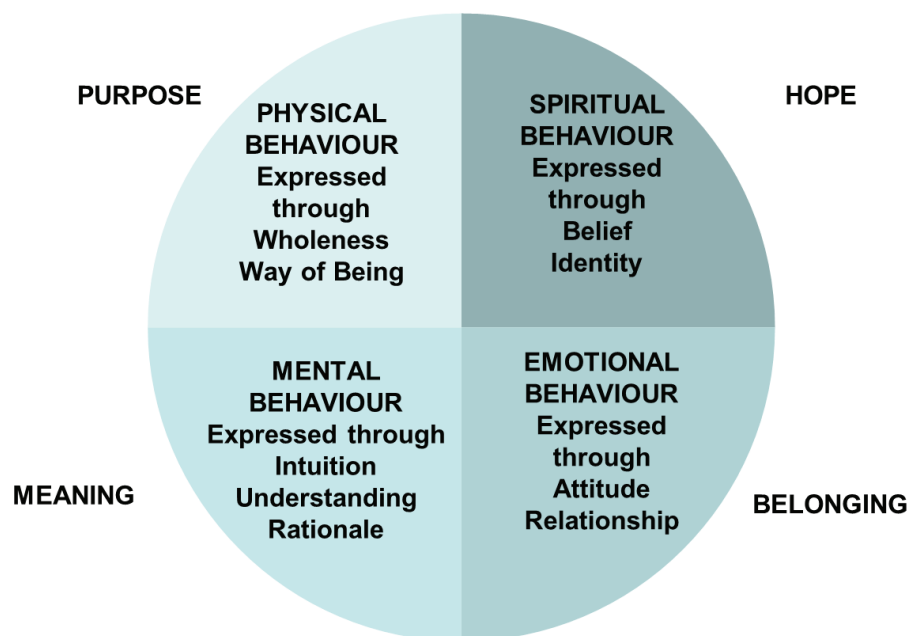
PURPOSE

PHYSICAL BEHAVIOUR
Expressed through
Wholeness
Way of Being

SPIRITUAL BEHAVIOUR
Expressed through
Belief
Identity

HOPE

MENTAL BEHAVIOUR
Expressed through
Intuition
Understanding
Rationale

EMOTIONAL BEHAVIOUR
Expressed through
Attitude
Relationship

MEANING

BELONGING